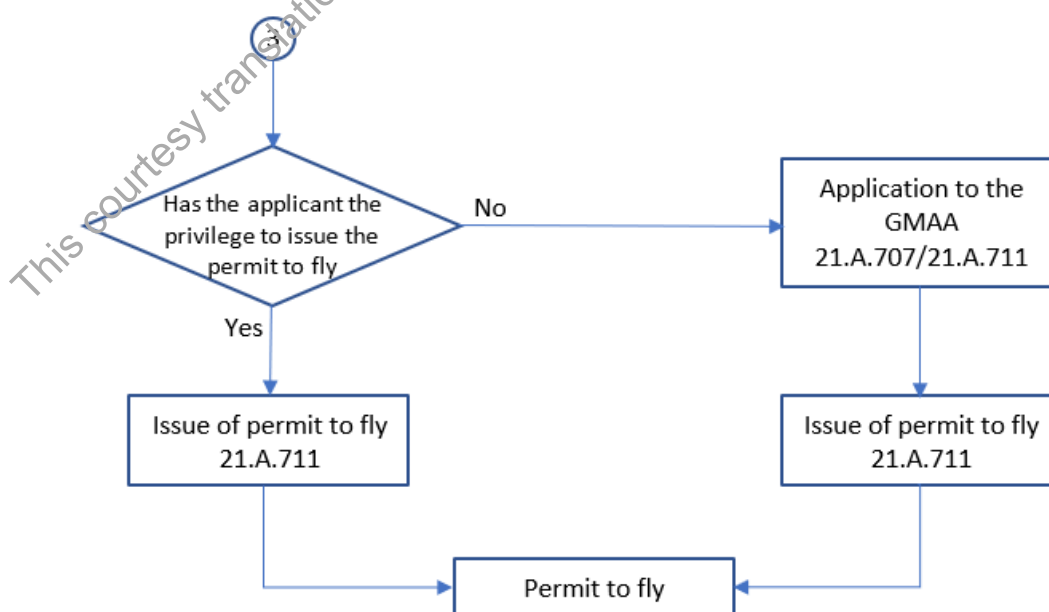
This courtesy translatio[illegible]

3

Has the applicant the privilege to issue the permit to fly

No

Application to the GMAA 21.A.707/21.A.711

Yes

Issue of permit to fly 21.A.711

Issue of permit to fly 21.A.711

Permit to fly